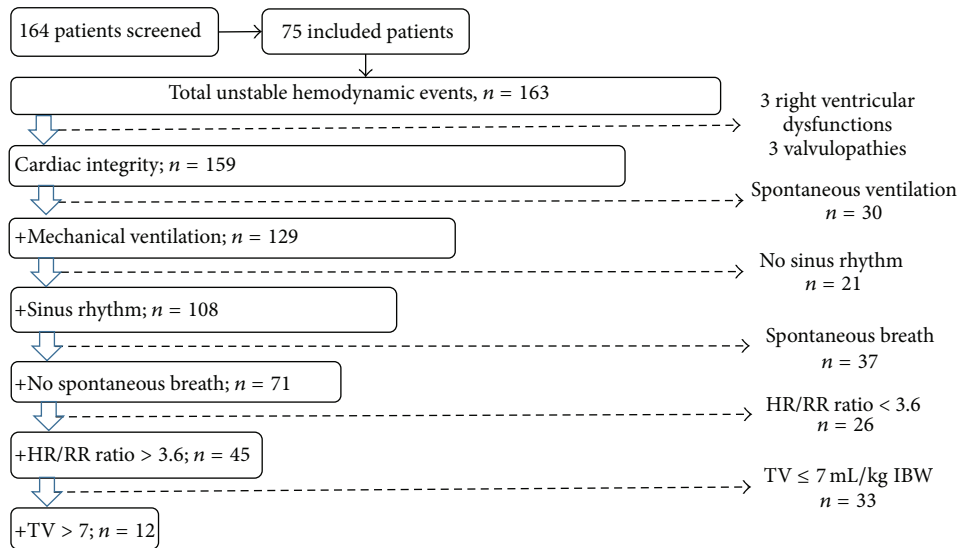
164 patients screened

75 included patients

Total unstable hemodynamic events, $n = 163$

3 right ventricular dysfunctions
3 valvulopathies

Cardiac integrity; $n = 159$

Spontaneous ventilation
$n = 30$

+Mechanical ventilation; $n = 129$

No sinus rhythm
$n = 21$

+Sinus rhythm; $n = 108$

Spontaneous breath
$n = 37$

+No spontaneous breath; $n = 71$

HR/RR ratio < 3.6
$n = 26$

+HR/RR ratio > 3.6; $n = 45$

TV ≤ 7 mL/kg IBW
$n = 33$

+TV > 7; $n = 12$